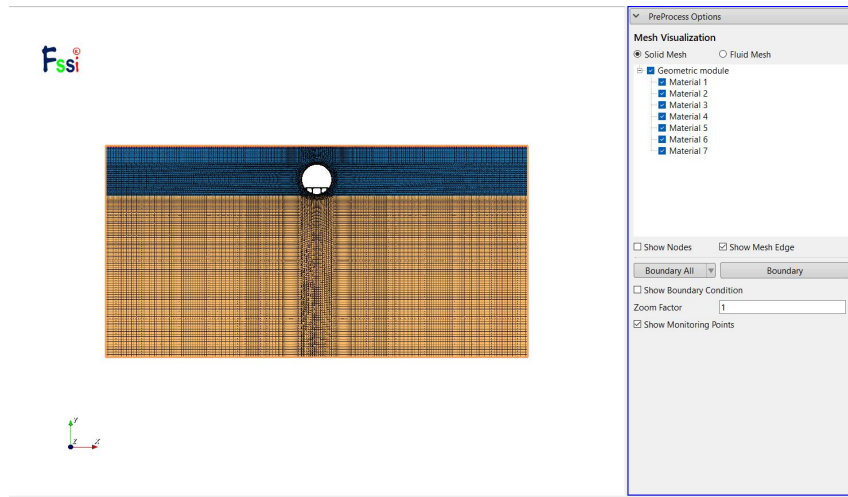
Fssi®

PreProcess Options

Mesh Visualization

Solid Mesh
Fluid Mesh

Geometric module
Material 1
Material 2
Material 3
Material 4
Material 5
Material 6
Material 7

Show Nodes
Show Mesh Edge

Boundary All
Boundary

Show Boundary Condition

Zoom Factor 1

Show Monitoring Points

y
z x